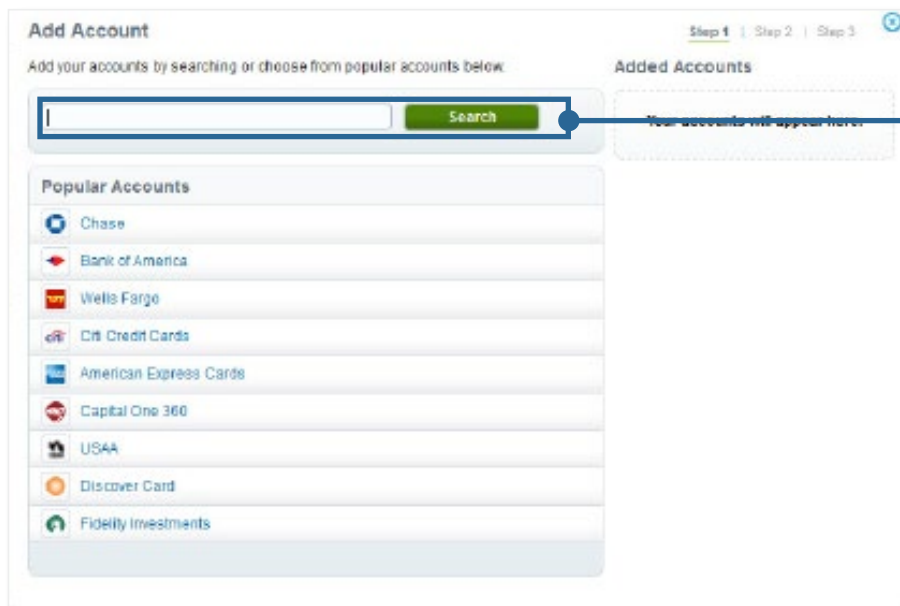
Add Account

Step 1 | Step 2 | Step 3

Add your accounts by searching or choose from popular accounts below.

Search

Added Accounts

Your accounts will appear here.

Popular Accounts

Chase

Bank of America

Wells Fargo

Citi Credit Cards

American Express Cards

Capital One 360

USAA

Discover Card

Fidelity Investments